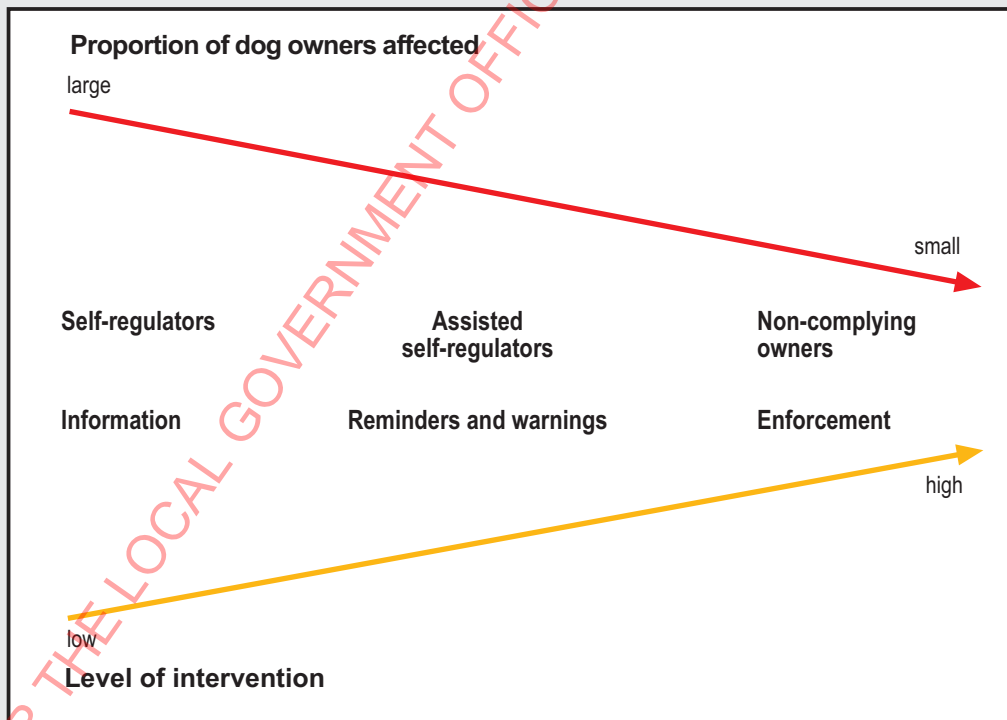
Proportion of dog owners affected

large

small

Self-regulators

Assisted self-regulators

Non-complying owners

Information

Reminders and warnings

Enforcement

high

low

Level of intervention

THE LOCAL GOVERNMENT OFFI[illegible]